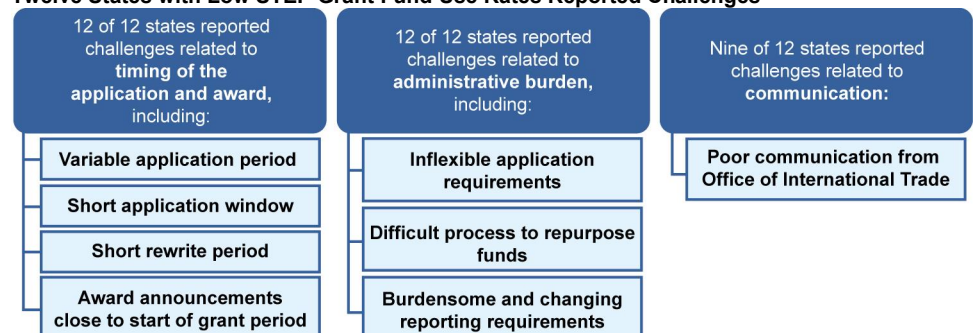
Twelve States with Low STEP Grant Fund Use Rates Reported Challenges

12 of 12 states reported challenges related to **timing of the application and award,** including:

Variable application period

Short application window

Short rewrite period

Award announcements close to start of grant period

12 of 12 states reported challenges related to **administrative burden,** including:

Inflexible application requirements

Difficult process to repurpose funds

Burdensome and changing reporting requirements

Nine of 12 states reported challenges related to **communication:**

Poor communication from Office of International Trade